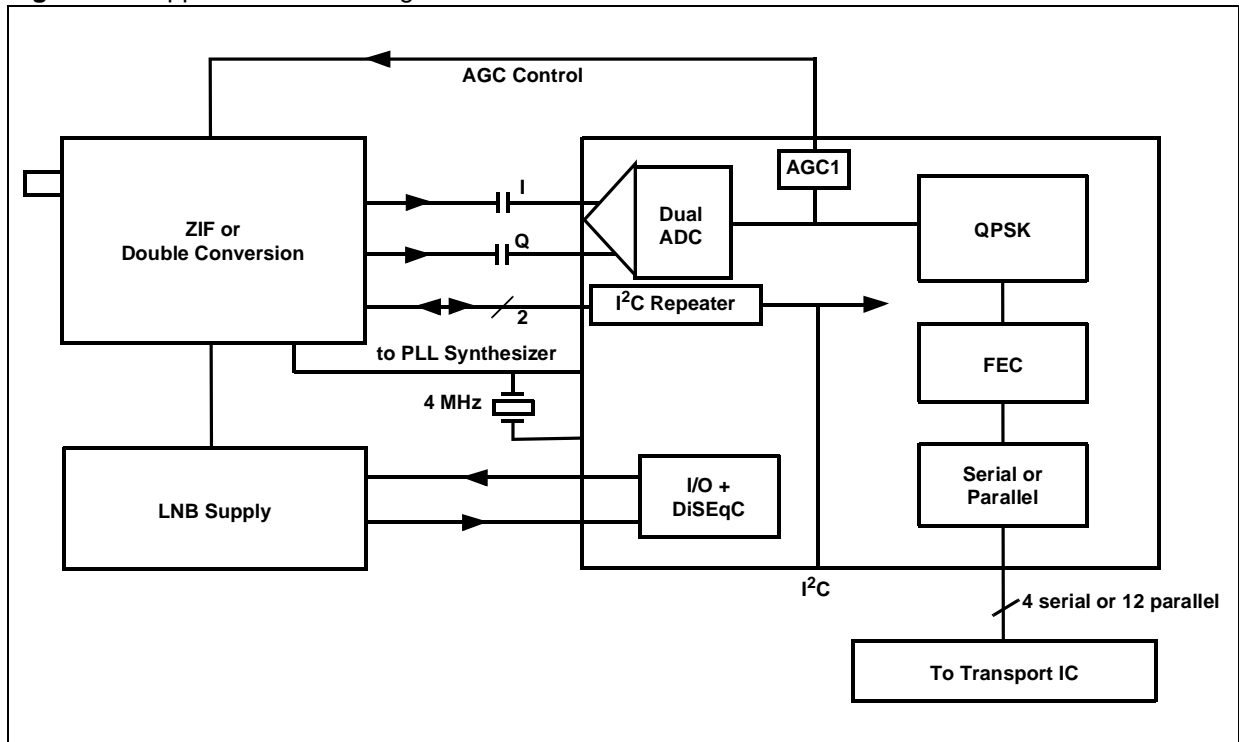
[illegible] pplication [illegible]

AGC Control

AGC1

ZIF or Double Conversion

I

Q

Dual ADC

QPSK

$I^2C$ Repeater

2

to PLL Synthesizer

FEC

4 MHz

Serial or Parallel

I/O + DiSEqC

LNB Supply

$I^2C$

4 serial or 12 parallel

To Transport IC